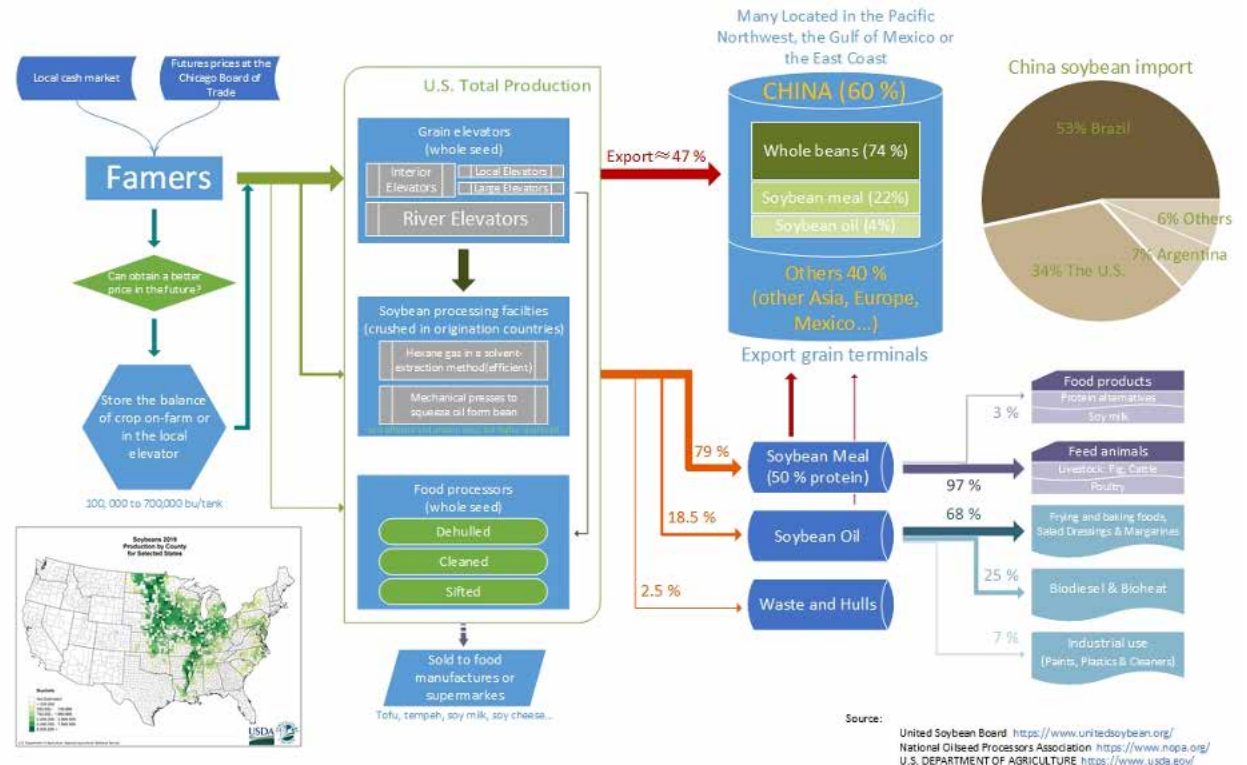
Local cash market

Futures prices at the Chicago Board of Trade

Famers

Can obtain a better price in the future?

Store the balance of crop on-farm or in the local elevator

100, 000 to 700,000 bu/tank

Soybeans 2019 Production by County for Selected States

USDA

U.S. Total Production

Grain elevators (whole seed)

Interior Elevators

Local Elevators

Large Elevators

River Elevators

Soybean processing facilties (crushed in origination countries)

Hexane gas in a solvent-extraction method(efficient)

Mechanical presses to squeeze oil form bean

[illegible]

Food processors (whole seed)

Dehulled

Cleaned

Sifted

Sold to food manufactures or supermarkes

Tofu, tempeh, soy milk, soy cheese...

Export ≈ 47 %

Many Located in the Pacific Northwest, the Gulf of Mexico or the East Coast

CHINA (60 %)

Whole beans (74 %)

Soybean meal (22%)

Soybean oil (4%)

Others 40 % (other Asia, Europe, Mexico...)

Export grain terminals

China soybean import

53% Brazil

6% Others

7% Argentina

34% The U.S.

79 %

18.5 %

2.5 %

Soybean Meal (50 % protein)

Soybean Oil

Waste and Hulls

3 %

97 %

68 %

25 %

7 %

Food products

Protein alternatives

Soy milk

Feed animals

Livestock: Pig, Cattle

Poultry

Frying and baking foods, Salad Dressings & Margarines

Biodiesel & Bioheat

Industrial use (Paints, Plastics & Cleaners)

Source:

United Soybean Board https://www.unitedsoybean.org/

National Oilseed Processors Association https://www.nopa.org/

U.S. DEPARTMENT OF AGRICULTURE https://www.usda.gov/